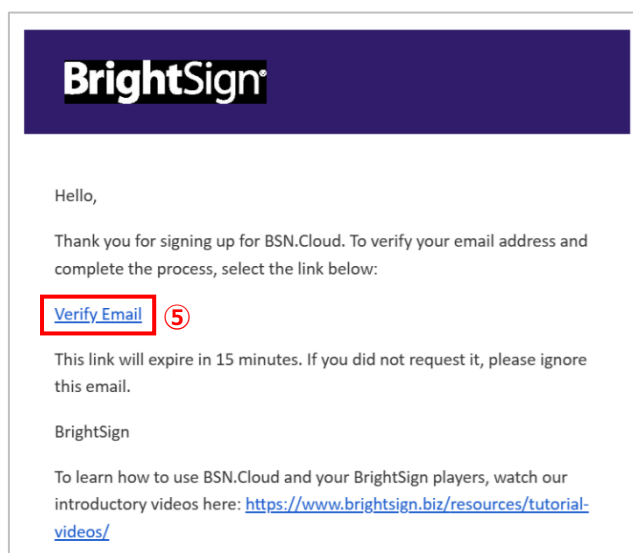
BrightSign®

Hello,

Thank you for signing up for BSN.Cloud. To verify your email address and complete the process, select the link below:

Verify Email ⑤

This link will expire in 15 minutes. If you did not request it, please ignore this email.

BrightSign

To learn how to use BSN.Cloud and your BrightSign players, watch our introductory videos here: https://www.brightsign.biz/resources/tutorial-videos/